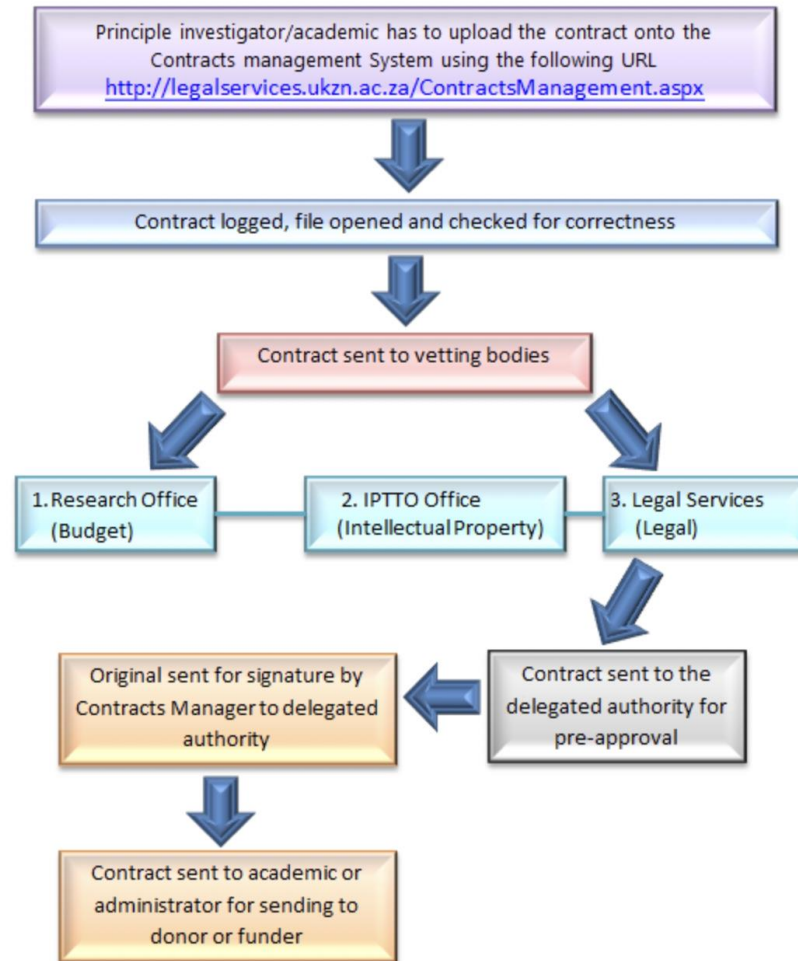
Principle investigator/academic has to upload the contract onto the Contracts management System using the following URL http://legalservices.ukzn.ac.za/ContractsManagement.aspx

Contract logged, file opened and checked for correctness

Contract sent to vetting bodies

1. Research Office (Budget)

2. IPTTO Office (Intellectual Property)

3. Legal Services (Legal)

Contract sent to the delegated authority for pre-approval

Original sent for signature by Contracts Manager to delegated authority

Contract sent to academic or administrator for sending to donor or funder